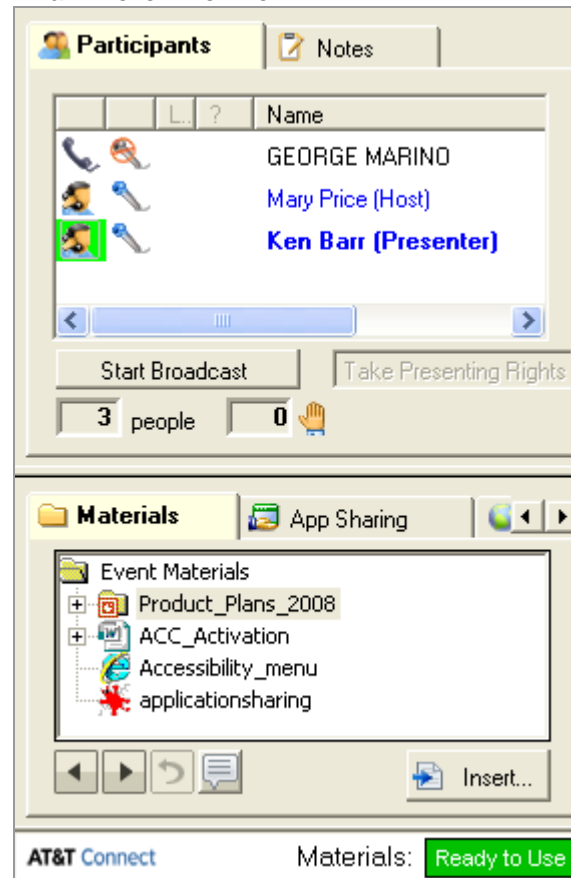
Participants
Notes

| | | L.. | ? | Name |
|---|---|---|---|---|
| | | | | GEORGE MARINO |
| | | | | Mary Price (Host) |
| | | | | Ken Barr (Presenter) |

Start Broadcast
Take Presenting Rights
3 people 0

Materials
App Sharing

Event Materials
Product_Plans_2008
ACC_Activation
Accessibility_menu
applicationsharing

Insert...

AT&T Connect
Materials: Ready to Use